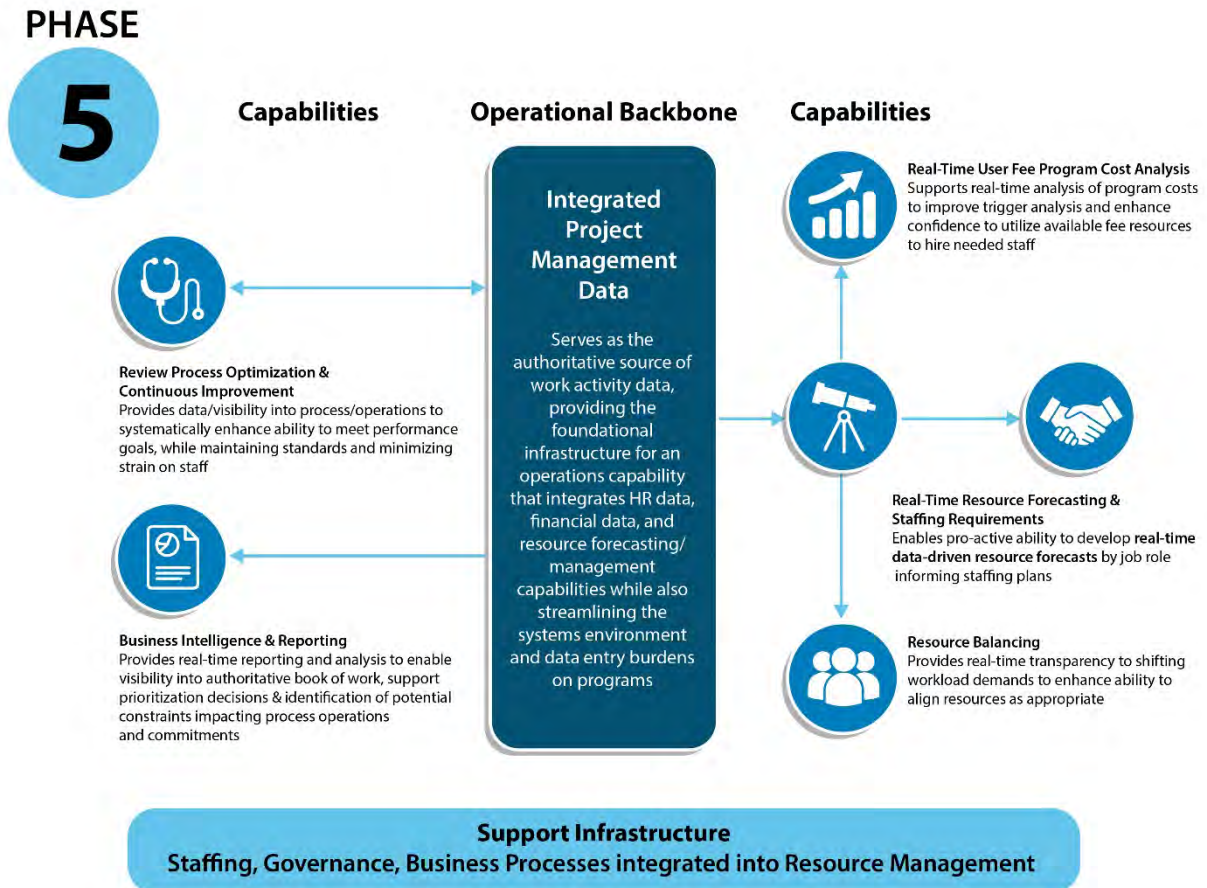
PHASE

5

Capabilities

Operational Backbone

Capabilities

Integrated Project Management Data

Serves as the authoritative source of work activity data, providing the foundational infrastructure for an operations capability that integrates HR data, financial data, and resource forecasting/ management capabilities while also streamlining the systems environment and data entry burdens on programs

Review Process Optimization & Continuous Improvement
Provides data/visibility into process/operations to systematically enhance ability to meet performance goals, while maintaining standards and minimizing strain on staff

Business Intelligence & Reporting
Provides real-time reporting and analysis to enable visibility into authoritative book of work, support prioritization decisions & identification of potential constraints impacting process operations and commitments

Real-Time User Fee Program Cost Analysis
Supports real-time analysis of program costs to improve trigger analysis and enhance confidence to utilize available fee resources to hire needed staff

Real-Time Resource Forecasting & Staffing Requirements
Enables pro-active ability to develop real-time data-driven resource forecasts by job role informing staffing plans

Resource Balancing
Provides real-time transparency to shifting workload demands to enhance ability to align resources as appropriate

Support Infrastructure
Staffing, Governance, Business Processes integrated into Resource Management